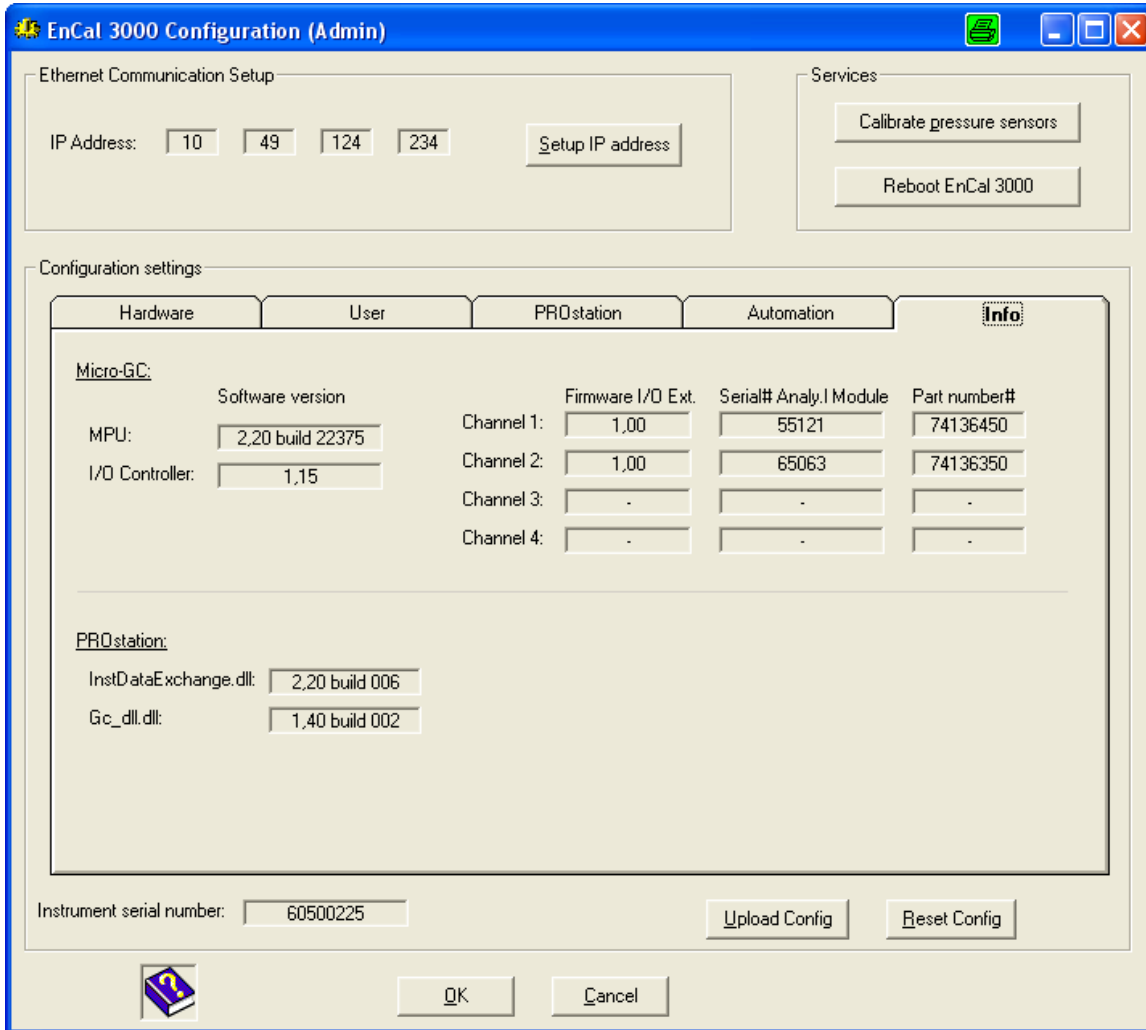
EnCal 3000 Configuration (Admin)

Ethernet Communication Setup

IP Address: 10 49 124 234

Setup IP address

Services

Calibrate pressure sensors

Reboot EnCal 3000

Configuration settings

Hardware | User | PROstation | Automation | Info

Micro-GC:

Software version

MPU: 2,20 build 22375

I/O Controller: 1,15

| | Firmware I/O Ext. | Serial# Analy.l Module | Part number# |
|---|---|---|---|
| Channel 1: | 1,00 | 55121 | 74136450 |
| Channel 2: | 1,00 | 65063 | 74136350 |
| Channel 3: | - | - | - |
| Channel 4: | - | - | - |

PROstation:

InstDataExchange.dll: 2,20 build 006

Gc_dll.dll: 1,40 build 002

Instrument serial number: 60500225

Upload Config

Reset Config

OK

Cancel